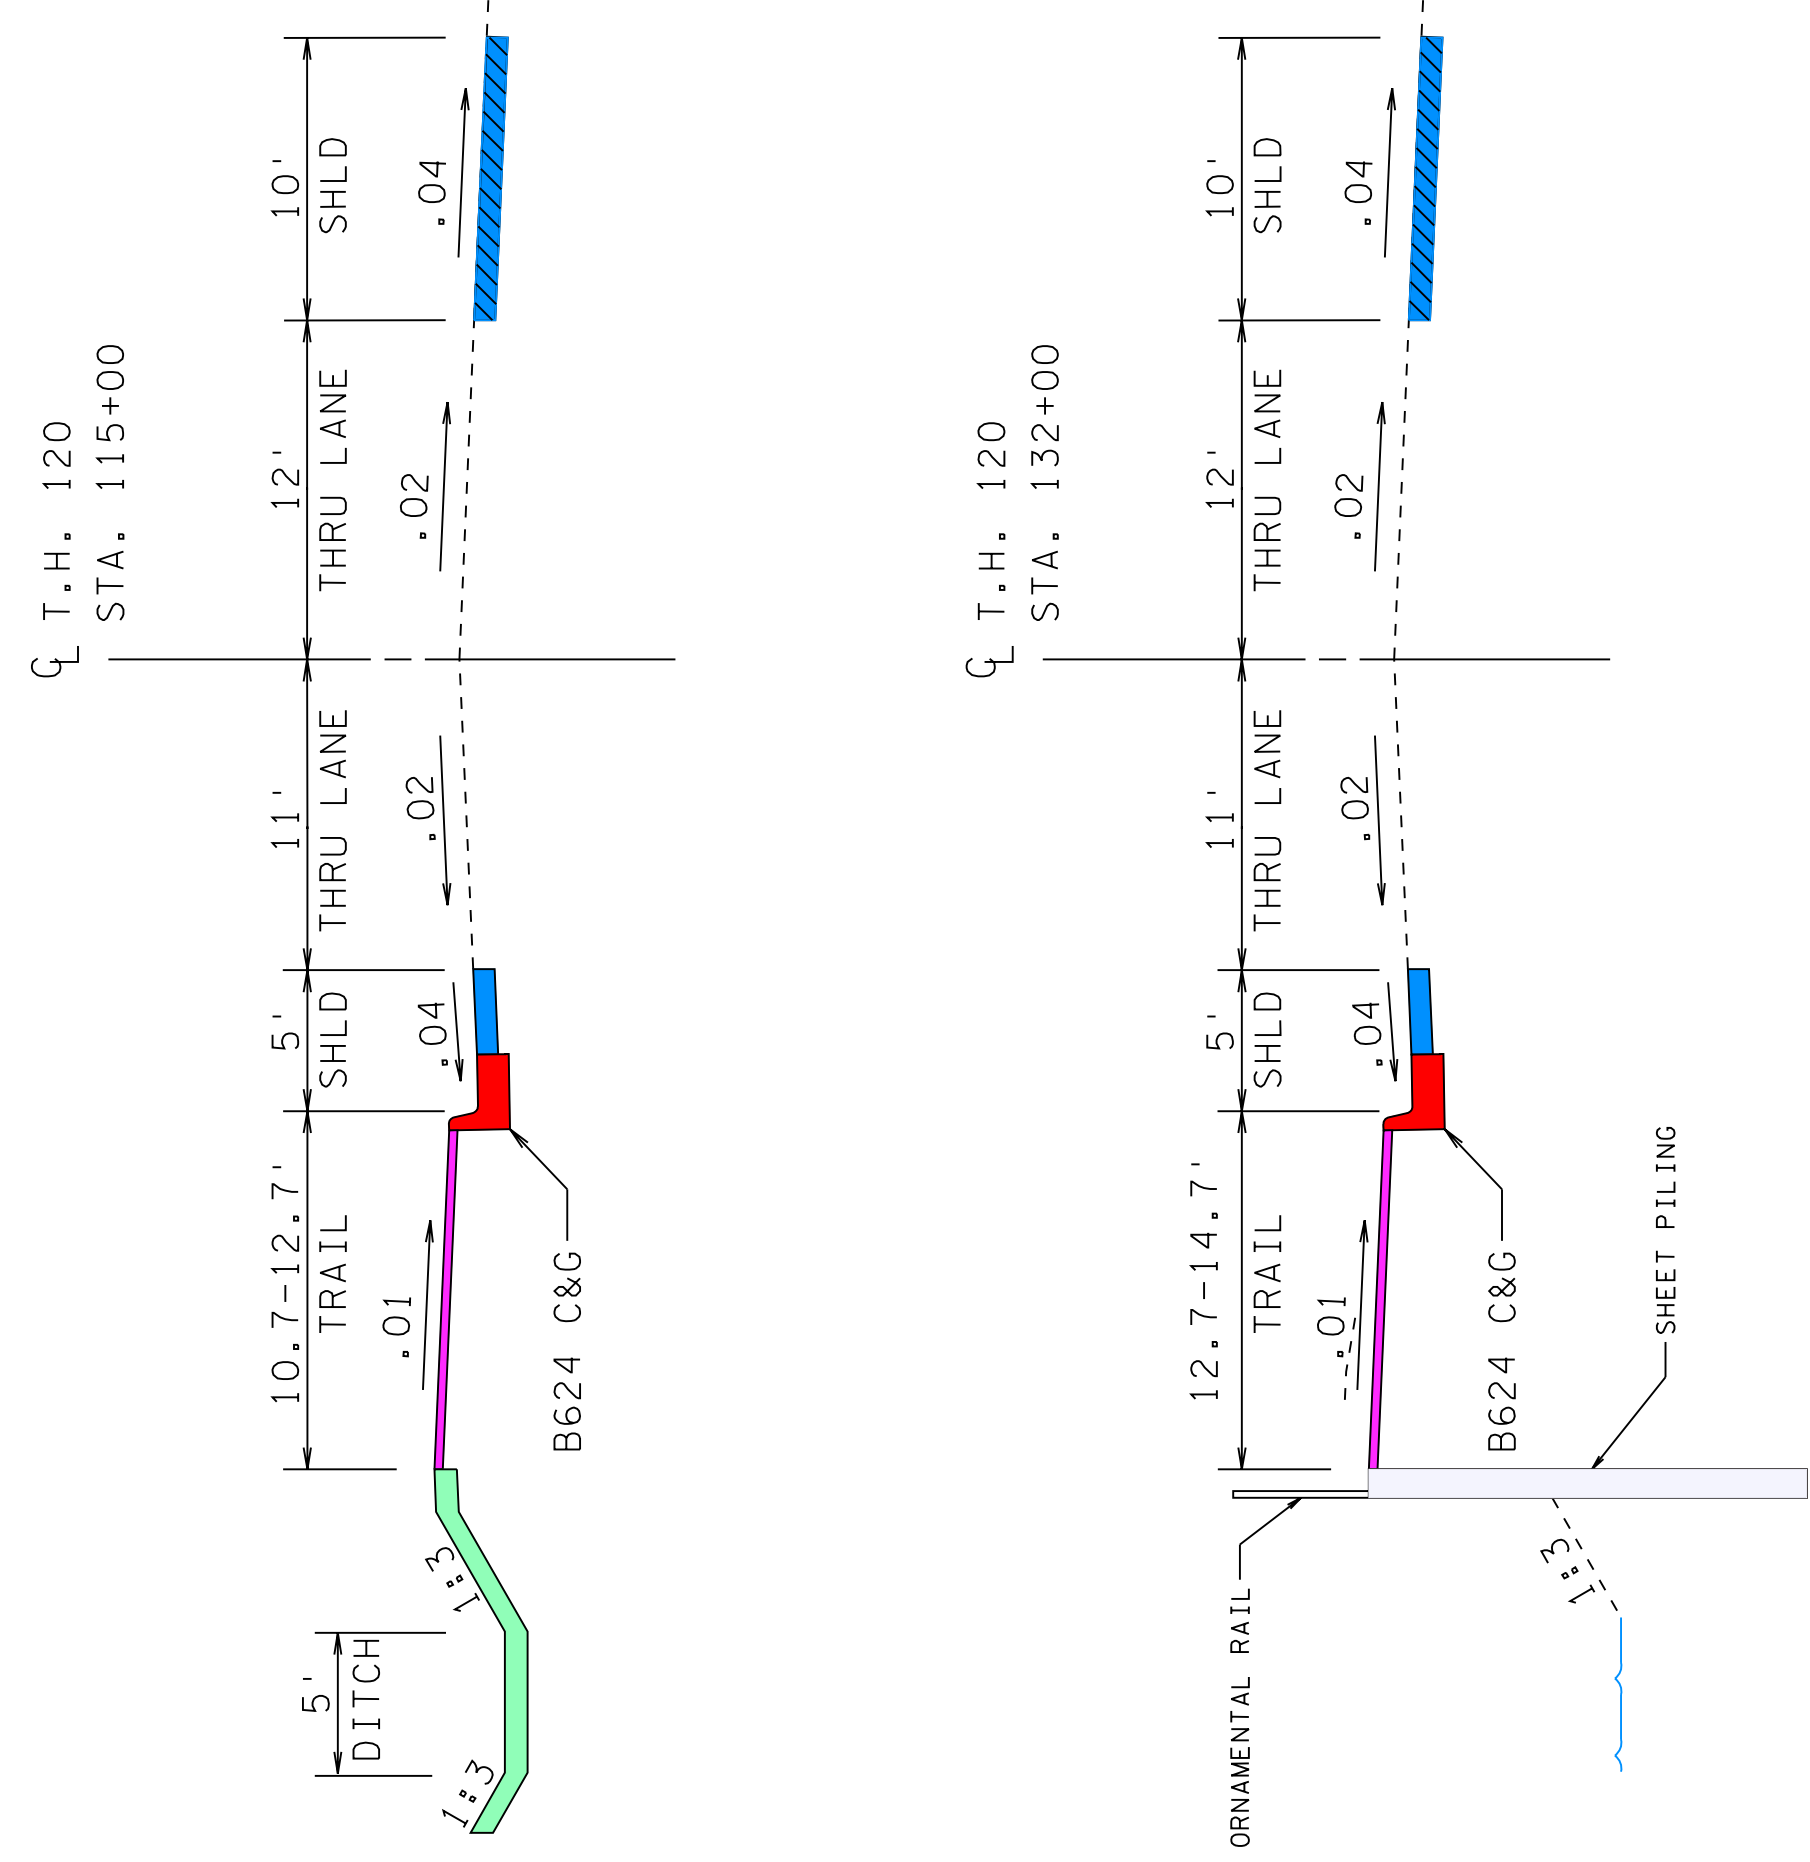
℄ T.H. 120
STA. 115+00

10'
SHLD
.04

12'
THRU LANE
.02

11'
THRU LANE
.02

5'
SHLD
.04

10.7-12.7'
TRAIL
.01

B624 C&G

1:3

5'
DITCH

1:3

℄ T.H. 120
STA. 132+00

10'
SHLD
.04

12'
THRU LANE
.02

11'
THRU LANE
.02

5'
SHLD
.04

12.7-14.7'
TRAIL
.01

B624 C&G

SHEET PILING

ORNAMENTAL RAIL

1:3